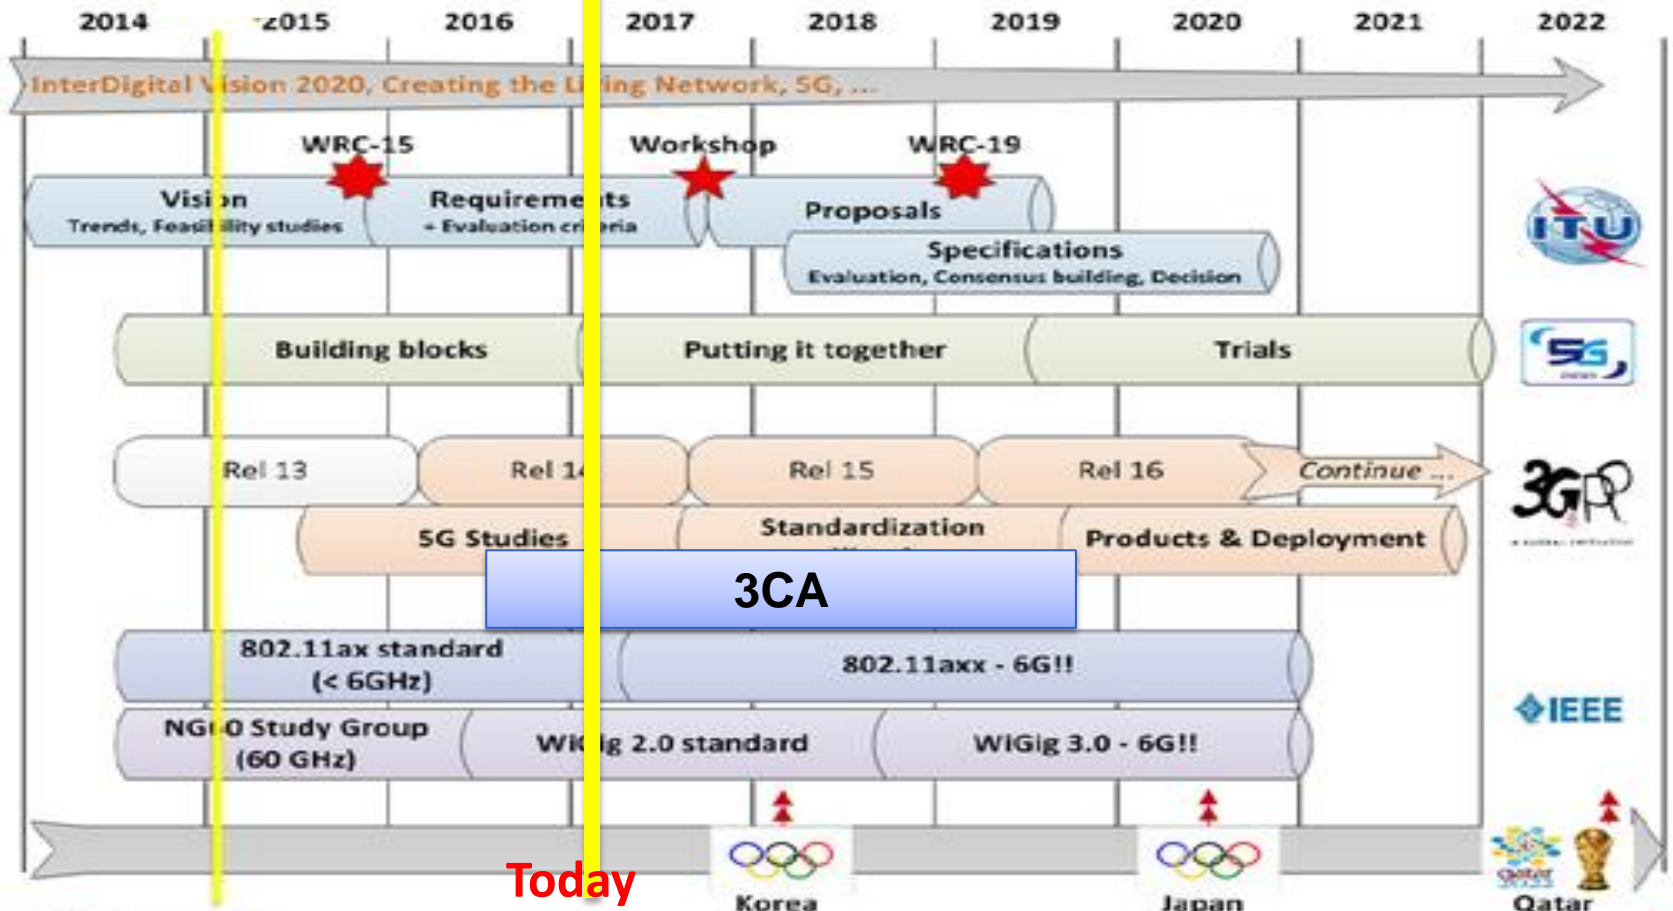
2014 2015 2016 2017 2018 2019 2020 2021 2022

InterDigital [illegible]ision 2020, Creating the Li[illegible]ing Network, 5G, ...

WRC-15 Workshop WRC-19

Visi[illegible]n
Trends, Feasi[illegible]ility studies

Requireme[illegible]ts
+ Evaluation cri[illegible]eria

Proposals

Specifications
Evaluation, Consensus building, Decision

ITU

Building blocks

Putting it together

Trials

5G

Rel 13

Rel 1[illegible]

Rel 15

Rel 16

Continue ...

3GPP

5G Studies

Standardization

Products & Deployment

3CA

802.11ax standard
(< 6GHz)

802.11axx - 6G!!

IEEE

NG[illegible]0 Study Group
(60 GHz)

Wi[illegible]ig 2.0 standard

WiGig 3.0 - 6G!!

Today

Korea

Japan

Qatar